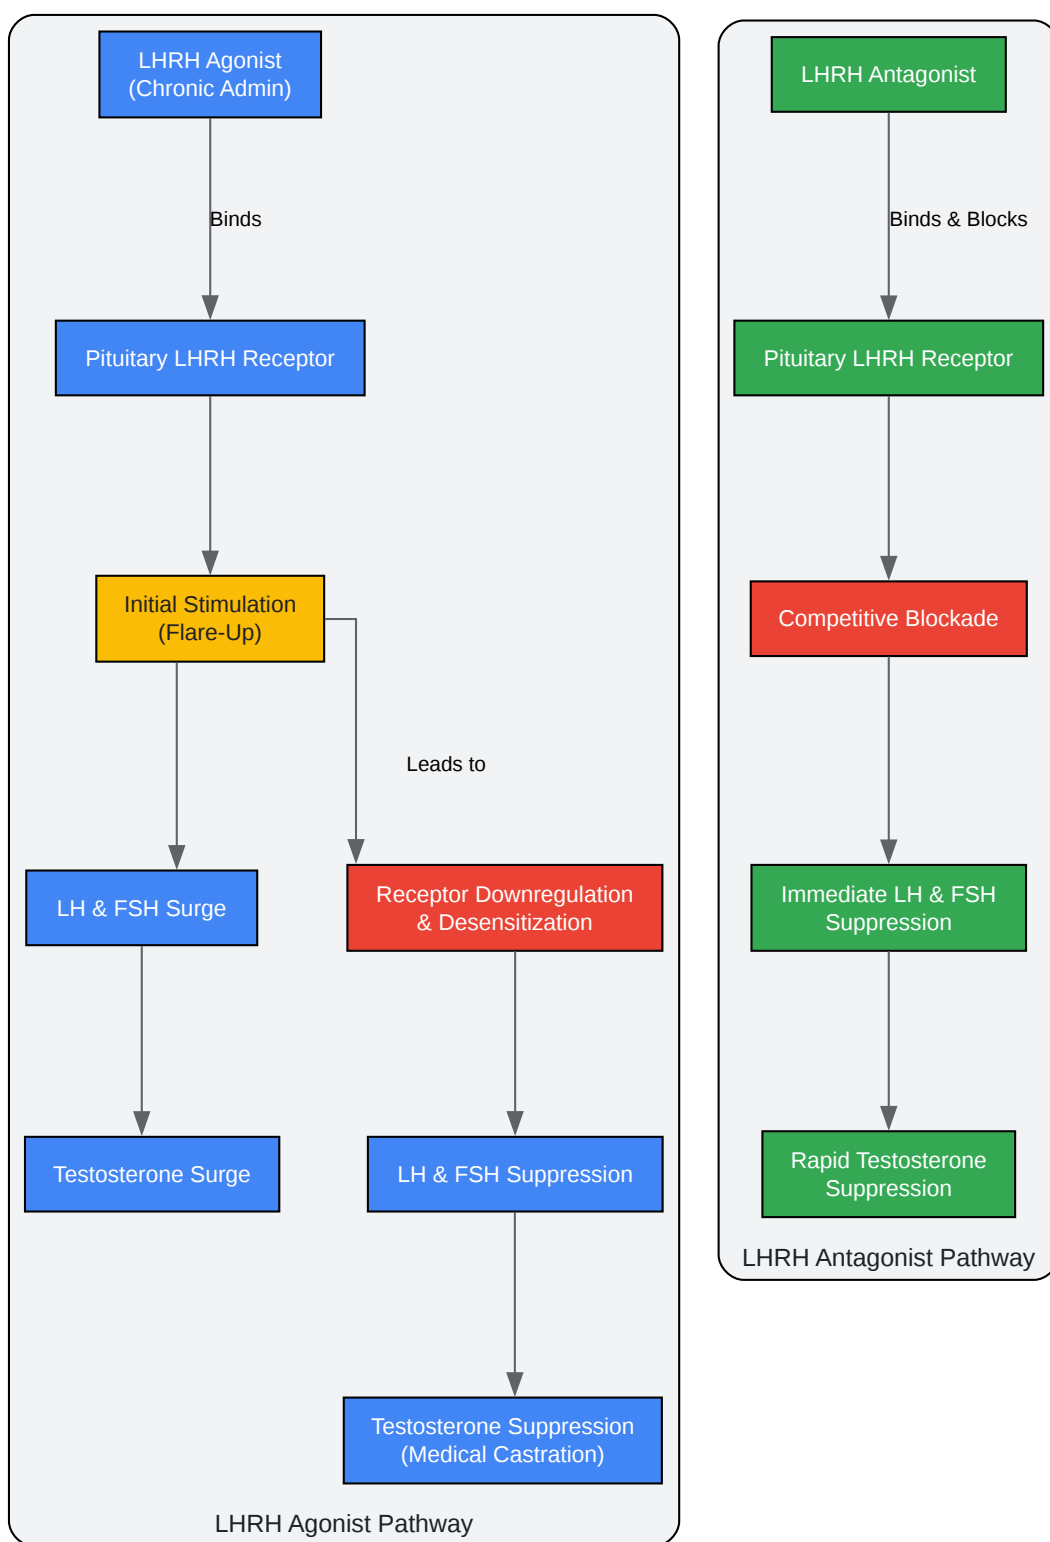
LHRH Agonist (Chronic Admin)

Binds

Pituitary LHRH Receptor

Initial Stimulation (Flare-Up)

Leads to

LH & FSH Surge

Receptor Downregulation & Desensitization

Testosterone Surge

LH & FSH Suppression

Testosterone Suppression (Medical Castration)

LHRH Agonist Pathway

LHRH Antagonist

Binds & Blocks

Pituitary LHRH Receptor

Competitive Blockade

Immediate LH & FSH Suppression

Rapid Testosterone Suppression

LHRH Antagonist Pathway